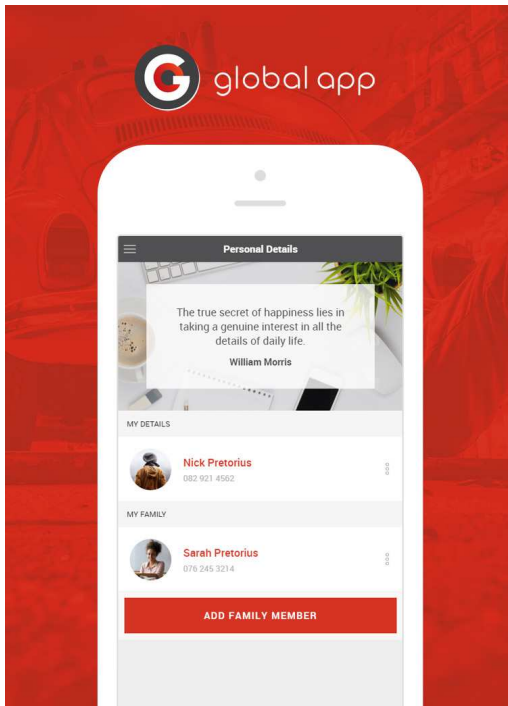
global app

Personal Details

The true secret of happiness lies in taking a genuine interest in all the details of daily life.

William Morris

MY DETAILS

Nick Pretorius
082 921 4562

MY FAMILY

Sarah Pretorius
076 245 3214

ADD FAMILY MEMBER